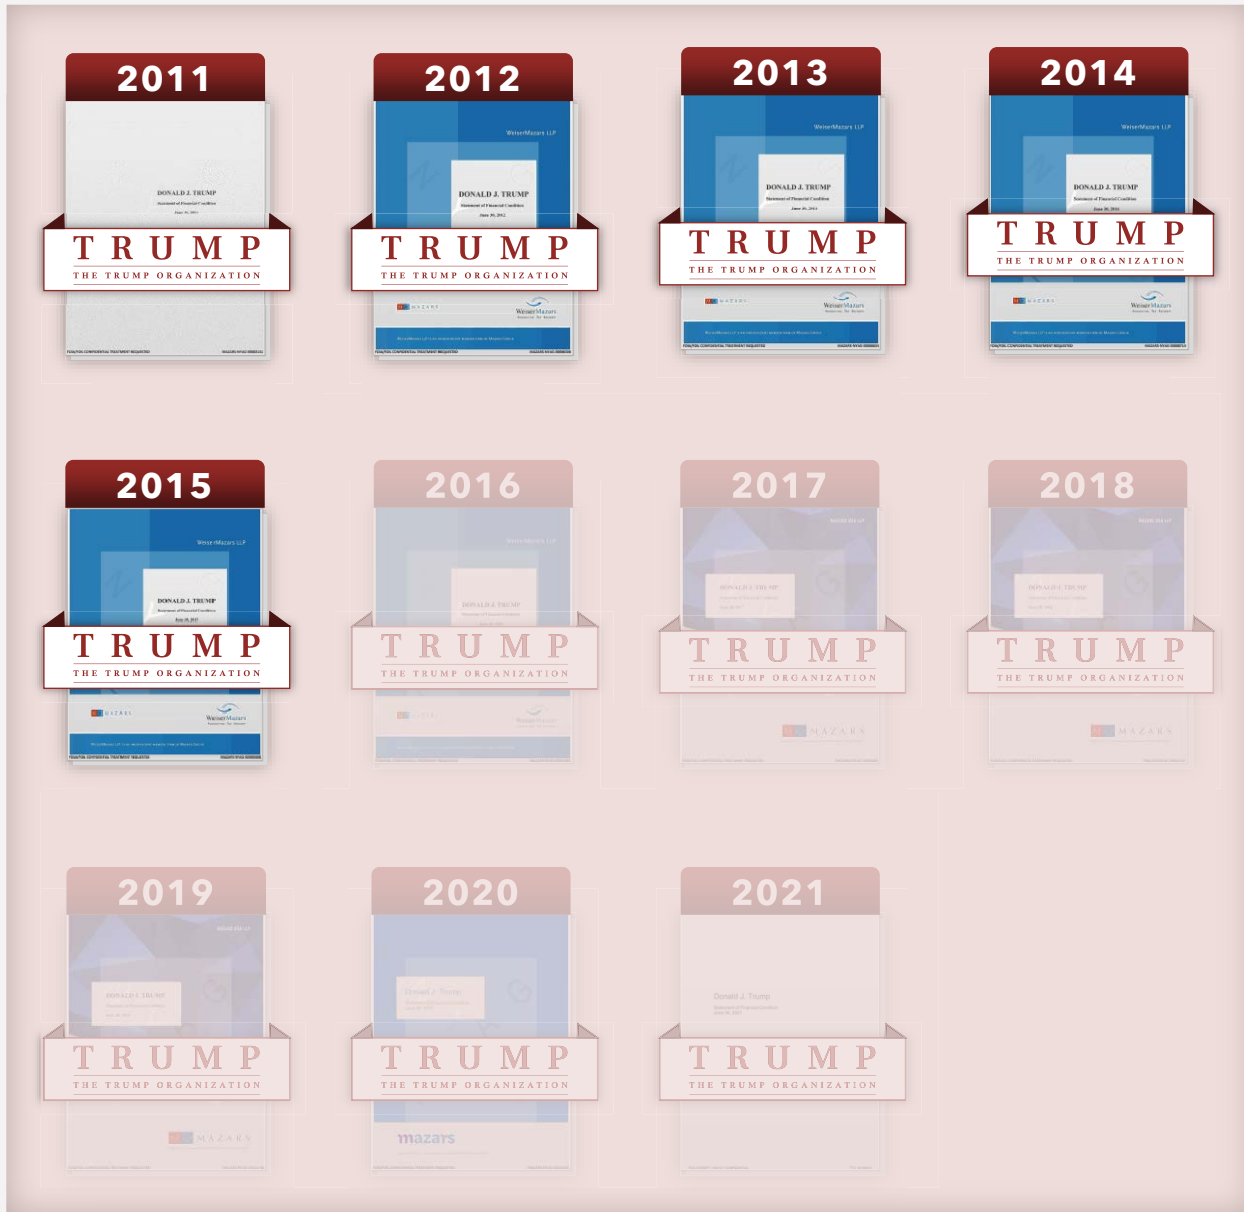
2011

DONALD J. TRUMP

TRUMP
THE TRUMP ORGANIZATION

2012

WeiserMazars LLP

DONALD J. TRUMP

TRUMP
THE TRUMP ORGANIZATION

WeiserMazars

2013

WeiserMazars LLP

DONALD J. TRUMP

TRUMP
THE TRUMP ORGANIZATION

MAZARS

WeiserMazars

2014

WeiserMazars LLP

DONALD J. TRUMP

TRUMP
THE TRUMP ORGANIZATION

MAZARS

WeiserMazars

2015

WeiserMazars LLP

DONALD J. TRUMP

TRUMP
THE TRUMP ORGANIZATION

MAZARS

WeiserMazars

2016

WeiserMazars LLP

DONALD J. TRUMP

TRUMP
THE TRUMP ORGANIZATION

WeiserMazars

2017

DONALD J. TRUMP

TRUMP
THE TRUMP ORGANIZATION

MAZARS

2018

DONALD J. TRUMP

TRUMP
THE TRUMP ORGANIZATION

MAZARS

2019

DONALD J. TRUMP

TRUMP
THE TRUMP ORGANIZATION

MAZARS

2020

Donald J. Trump

TRUMP
THE TRUMP ORGANIZATION

mazars

2021

Donald J. Trump

TRUMP
THE TRUMP ORGANIZATION